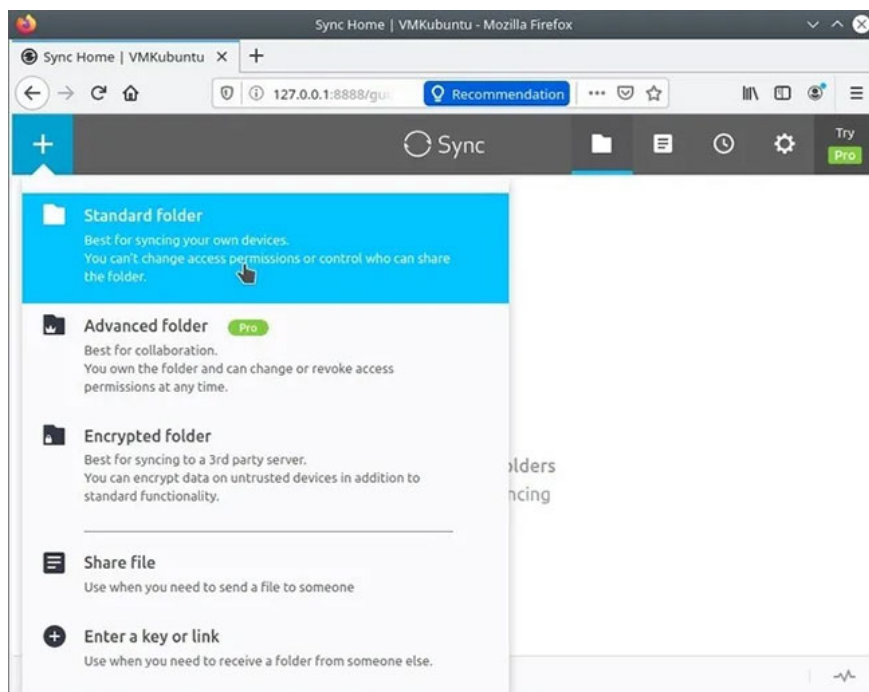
Sync Home | VMKubuntu - Mozilla Firefox

Sync Home | VMKubuntu ×

127.0.0.1:8888/gu

Recommendation

Sync

Try Pro

Standard folder
Best for syncing your own devices.
You can't change access permissions or control who can share the folder.

Advanced folder Pro
Best for collaboration.
You own the folder and can change or revoke access permissions at any time.

Encrypted folder
Best for syncing to a 3rd party server.
You can encrypt data on untrusted devices in addition to standard functionality.

olders
ncing

Share file
Use when you need to send a file to someone

Enter a key or link
Use when you need to receive a folder from someone else.